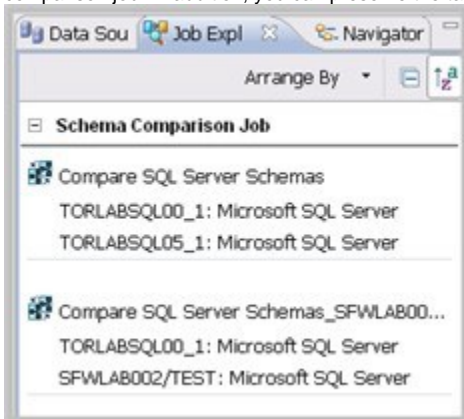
Data Sou | Job Expl | Navigator

Arrange By

Schema Comparison Job

Compare SQL Server Schemas
TORLABSQL00_1: Microsoft SQL Server
TORLABSQL05_1: Microsoft SQL Server

Compare SQL Server Schemas_SFWLAB00...
TORLABSQL00_1: Microsoft SQL Server
SFWLAB002/TEST: Microsoft SQL Server